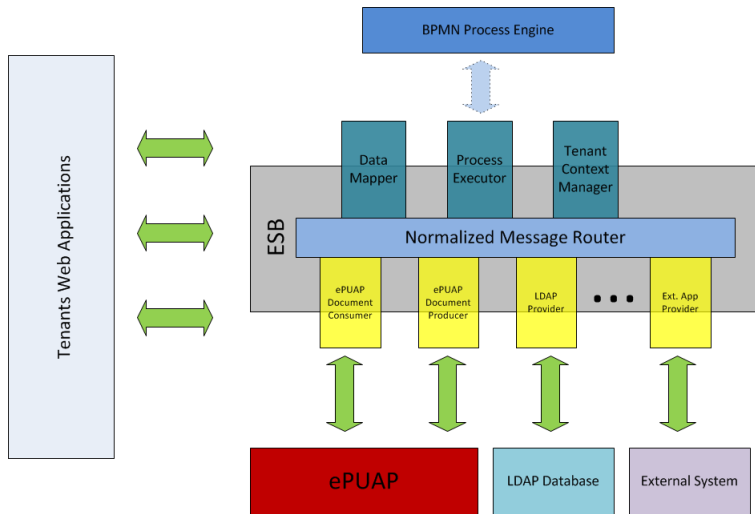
BPMN Process Engine

Tenants Web Applications

Data Mapper

Process Executor

Tenant Context Manager

ESB

Normalized Message Router

ePUAP Document Consumer

ePUAP Document Producer

LDAP Provider

• • •

Ext. App Provider

ePUAP

LDAP Database

External System